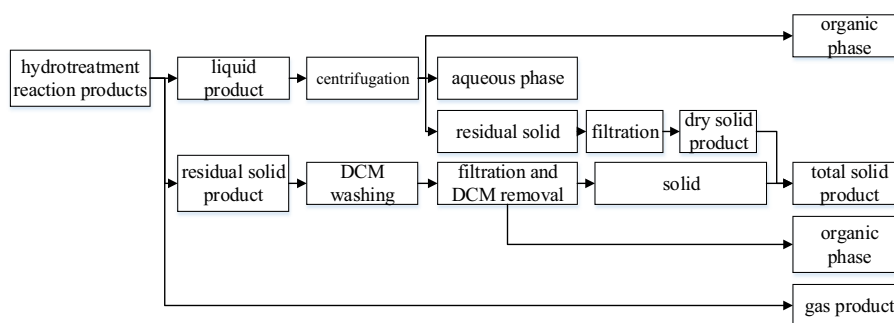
hydrotreatment reaction products

liquid product

centrifugation

organic phase

aqueous phase

residual solid

filtration

dry solid product

residual solid product

DCM washing

filtration and DCM removal

solid

total solid product

organic phase

gas product